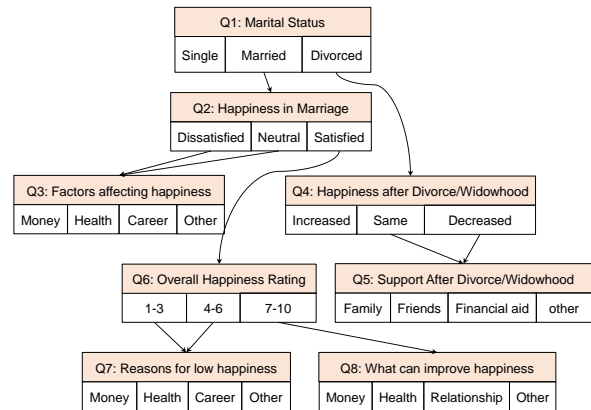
Q1: Marital Status

Single | Married | Divorced

Q2: Happiness in Marriage

Dissatisfied | Neutral | Satisfied

Q3: Factors affecting happiness

Money | Health | Career | Other

Q4: Happiness after Divorce/Widowhood

Increased | Same | Decreased

Q6: Overall Happiness Rating

1-3 | 4-6 | 7-10

Q5: Support After Divorce/Widowhood

Family | Friends | Financial aid | other

Q7: Reasons for low happiness

Money | Health | Career | Other

Q8: What can improve happiness

Money | Health | Relationship | Other